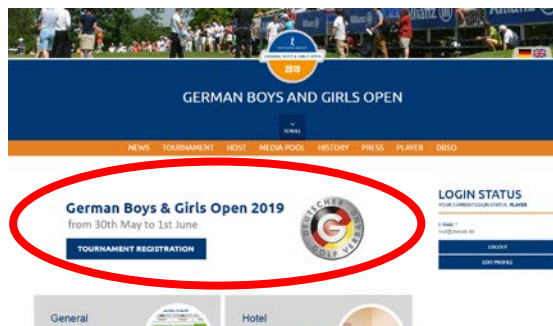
GERMAN BOYS AND GIRLS OPEN
2019

GERMAN BOYS AND GIRLS OPEN

SCROLL

NEWS TOURNAMENT HOST MEDIA POOL HISTORY PRESS PLAYER DBSO

German Boys & Girls Open 2019
from 30th May to 1st June

TOURNAMENT REGISTRATION

DEUTSCHER GOLF VERBAND

LOGIN STATUS
YOUR CURRENT LOGIN STATUS: PLAYER

E-MAIL *
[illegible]

LOGOUT

EDIT PROFILE

General

Hotel